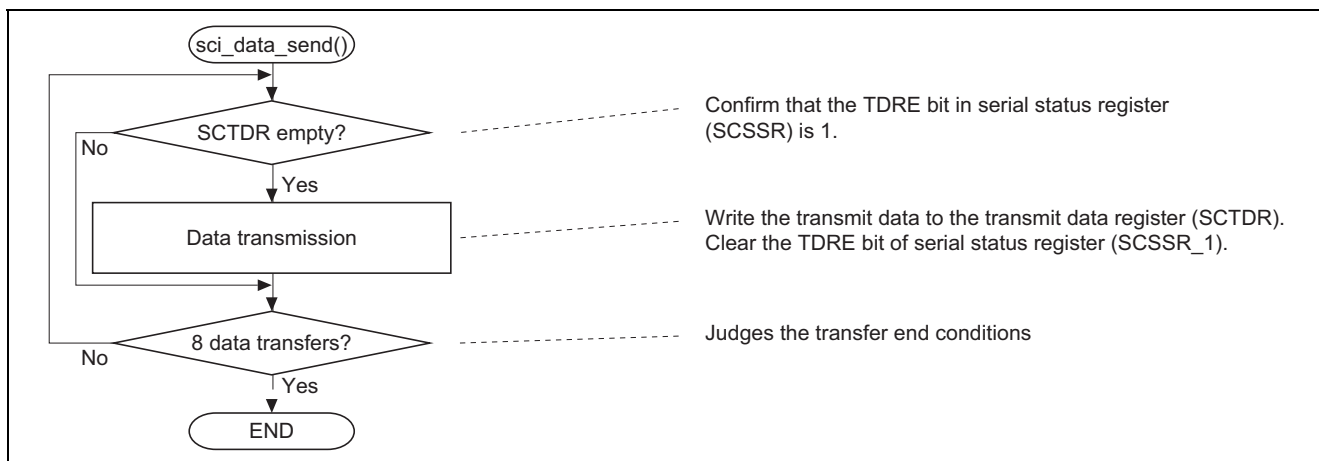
sci_data_send()

SCTDR empty?

No

Yes

Data transmission

8 data transfers?

No

Yes

END

Confirm that the TDRE bit in serial status register (SCSSR) is 1.

Write the transmit data to the transmit data register (SCTDR).
Clear the TDRE bit of serial status register (SCSSR_1).

Judges the transfer end conditions